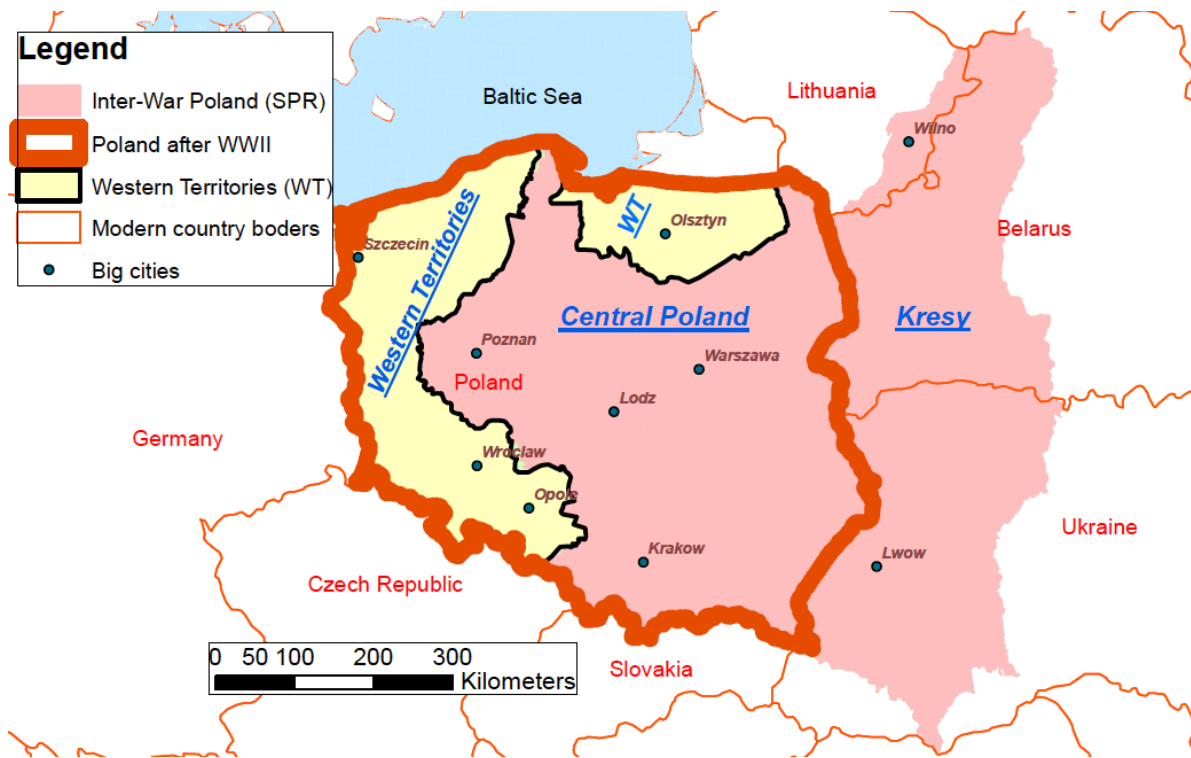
Legend
Inter-War Poland (SPR)
Poland after WWII
Western Territories (WT)
Modern country boders
Big cities

Baltic Sea
Lithuania
Wilno
Belarus
WT
Olsztyn
Szczecin
Western Territories
Central Poland
Kresy
Poznan
Warszawa
Poland
Lodz
Germany
Wroclaw
Opole
Ukraine
Krakow
Lwow
Czech Republic
0 50 100 200 300
Kilometers
Slovakia